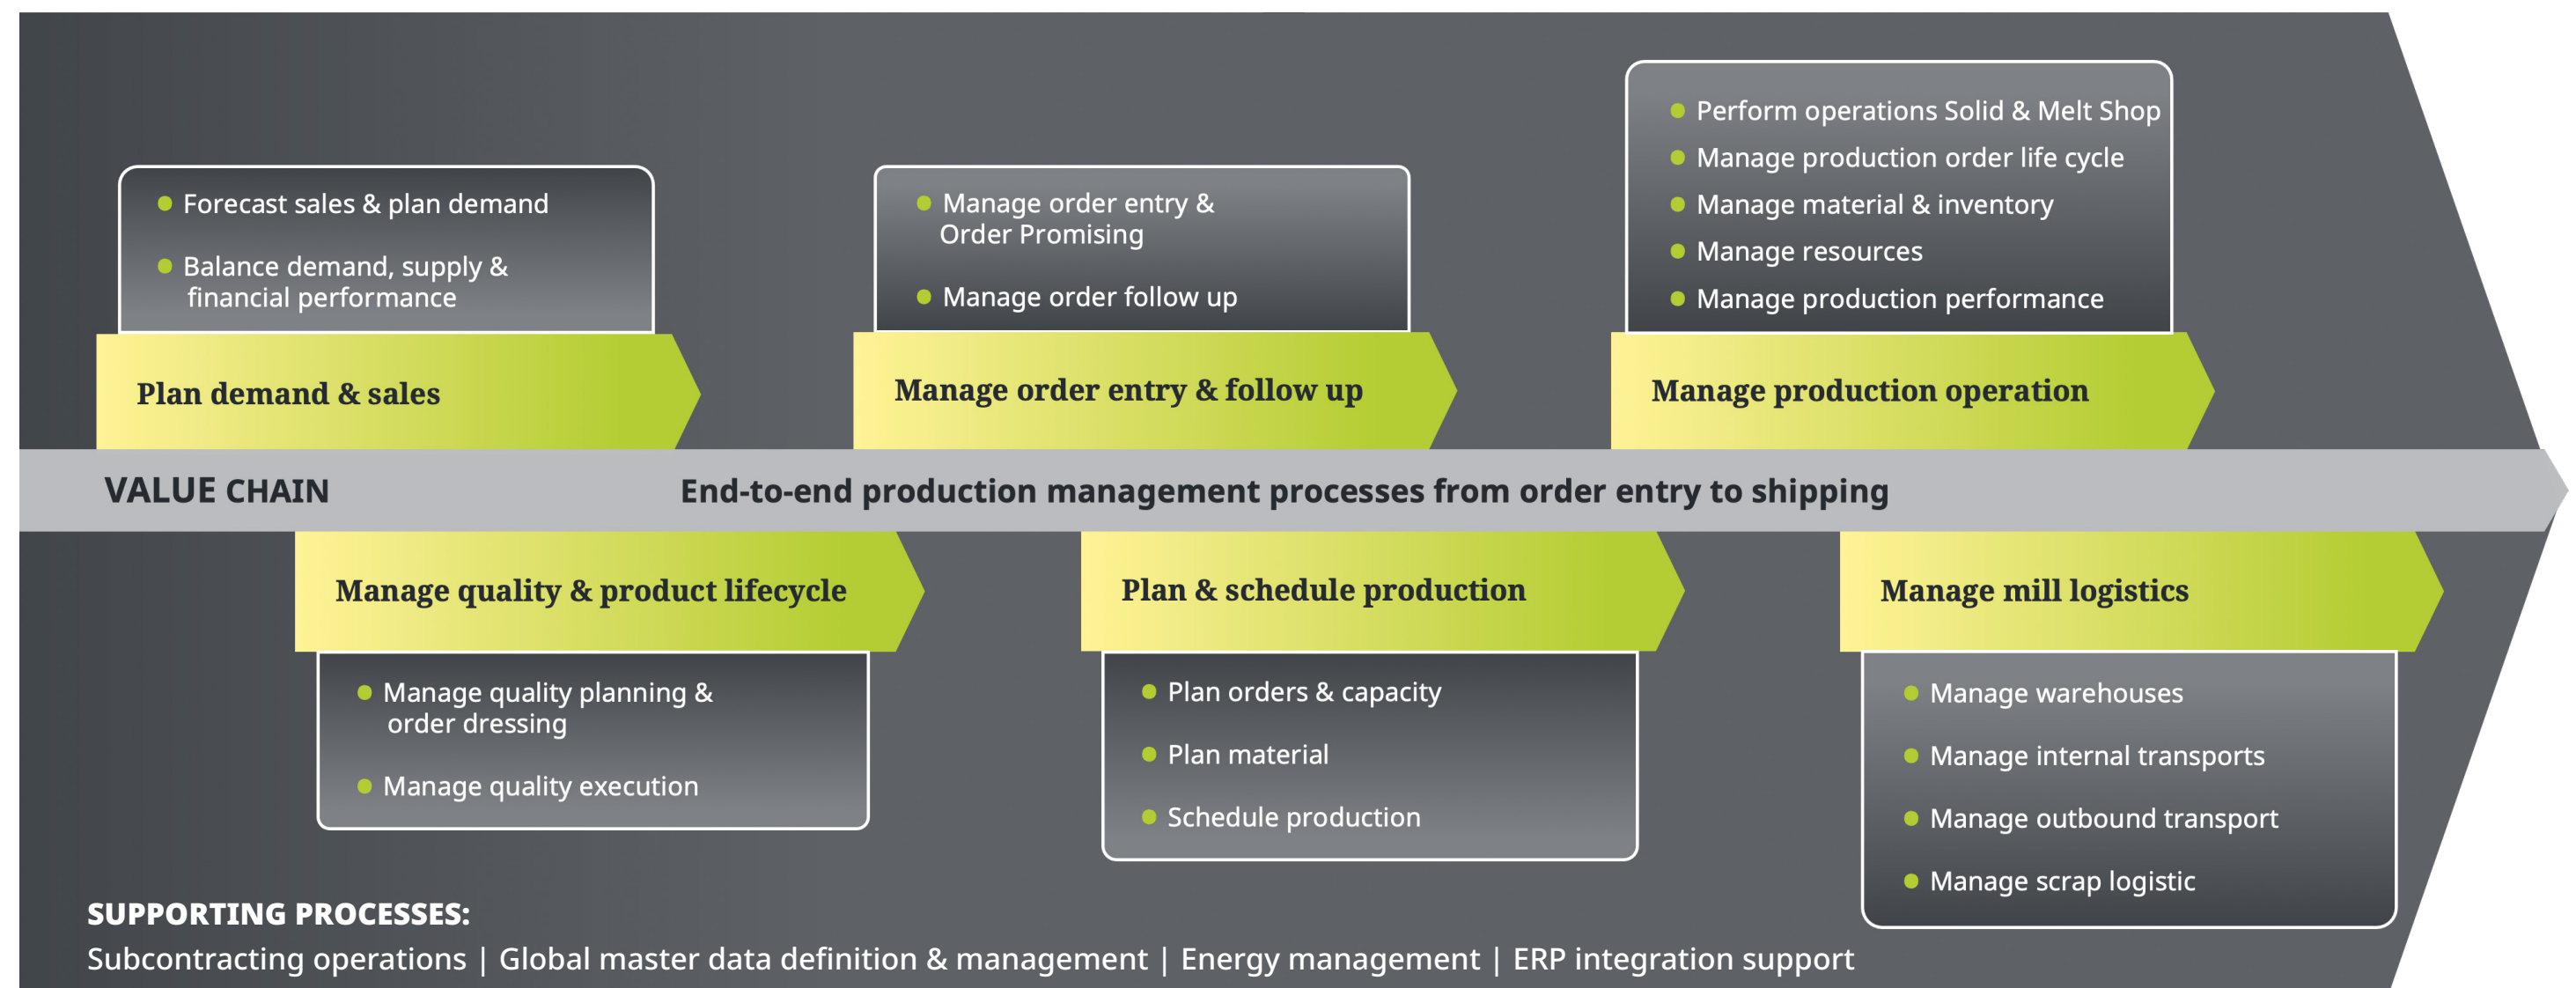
- Forecast sales & plan demand
- Balance demand, supply & financial performance

Plan demand & sales

- Manage order entry & Order Promising
- Manage order follow up

Manage order entry & follow up

- Perform operations Solid & Melt Shop
- Manage production order life cycle
- Manage material & inventory
- Manage resources
- Manage production performance

Manage production operation

VALUE CHAIN

End-to-end production management processes from order entry to shipping

Manage quality & product lifecycle

- Manage quality planning & order dressing
- Manage quality execution

Plan & schedule production

- Plan orders & capacity
- Plan material
- Schedule production

Manage mill logistics

- Manage warehouses
- Manage internal transports
- Manage outbound transport
- Manage scrap logistic

SUPPORTING PROCESSES:

Subcontracting operations | Global master data definition & management | Energy management | ERP integration support